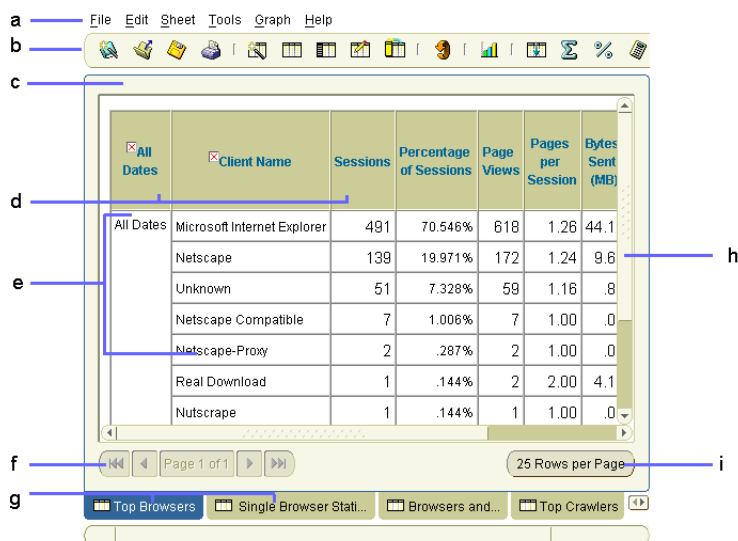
a File Edit Sheet Tools Graph Help

b

c

| All Dates | Client Name | Sessions | Percentage of Sessions | Page Views | Pages per Session | Bytes Sent (MB) |
|---|---|---|---|---|---|---|
| All Dates | Microsoft Internet Explorer | 491 | 70.546% | 618 | 1.26 | 44.1 |
| | Netscape | 139 | 19.971% | 172 | 1.24 | 9.6 |
| | Unknown | 51 | 7.328% | 59 | 1.16 | .8 |
| | Netscape Compatible | 7 | 1.006% | 7 | 1.00 | .0 |
| | Netscape-Proxy | 2 | .287% | 2 | 1.00 | .0 |
| | Real Download | 1 | .144% | 2 | 2.00 | 4.1 |
| | Nutscrape | 1 | .144% | 1 | 1.00 | .0 |

d

e

h

f Page 1 of 1

25 Rows per Page i

g Top Browsers Single Browser Stati... Browsers and... Top Crawlers